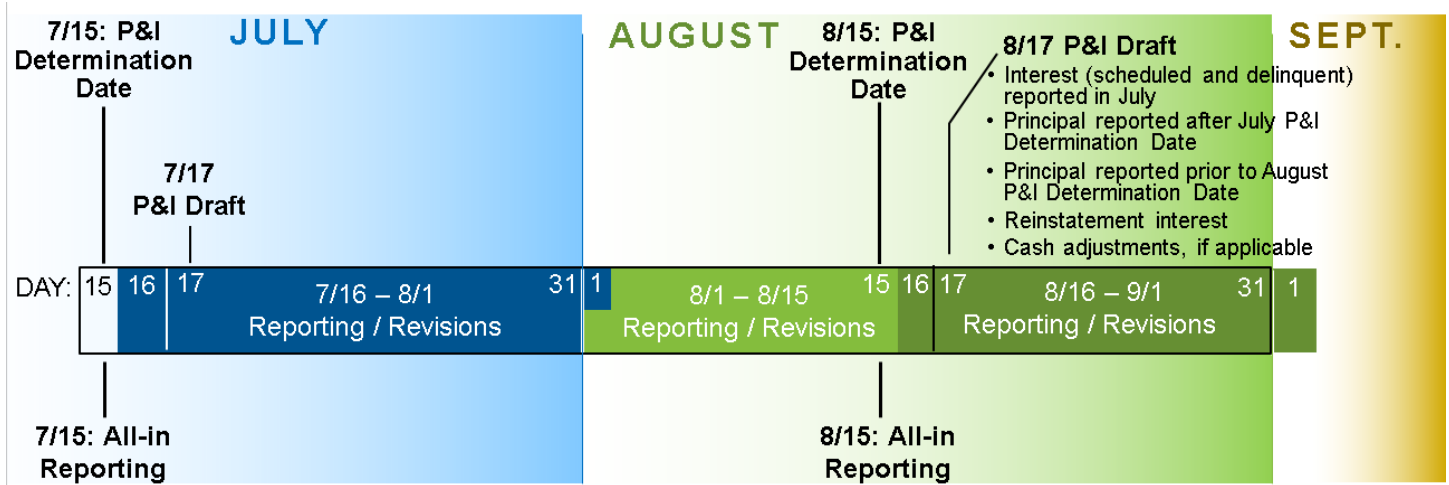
7/15: P&I Determination Date

JULY

AUGUST

8/15: P&I Determination Date

8/17 P&I Draft
• Interest (scheduled and delinquent) reported in July
• Principal reported after July P&I Determination Date
• Principal reported prior to August P&I Determination Date
• Reinstatement interest
• Cash adjustments, if applicable

SEPT.

7/17 P&I Draft

DAY: 15 16 17 7/16 – 8/1 Reporting / Revisions 31 1 8/1 – 8/15 Reporting / Revisions 15 16 17 8/16 – 9/1 Reporting / Revisions 31 1

7/15: All-in Reporting

8/15: All-in Reporting